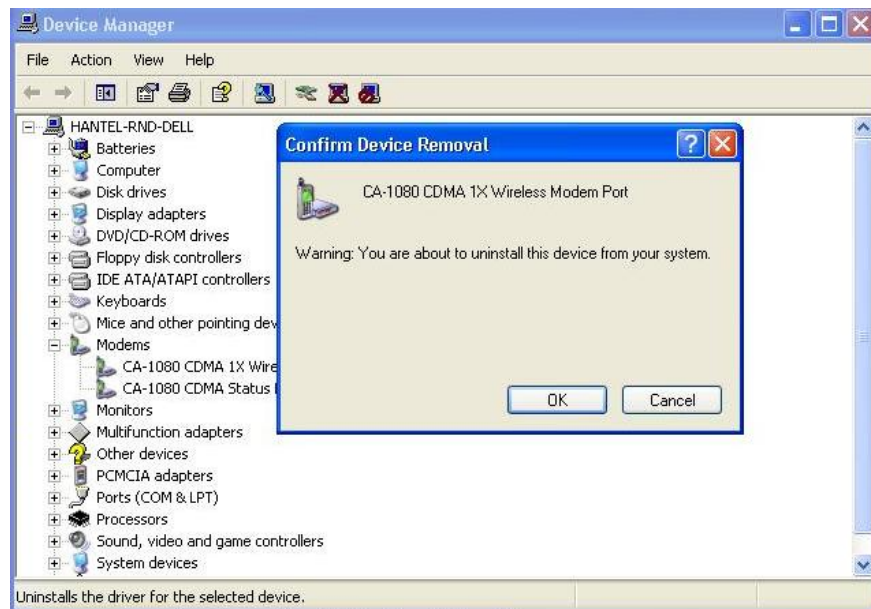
Device Manager

File Action View Help

HANTEL-RND-DELL
Batteries
Computer
Disk drives
Display adapters
DVD/CD-ROM drives
Floppy disk controllers
IDE ATA/ATAPI controllers
Keyboards
Mice and other pointing dev
Modems
CA-1080 CDMA 1X Wire
CA-1080 CDMA Status
Monitors
Multifunction adapters
Other devices
PCMCIA adapters
Ports (COM & LPT)
Processors
Sound, video and game controllers
System devices

Confirm Device Removal

CA-1080 CDMA 1X Wireless Modem Port

Warning: You are about to uninstall this device from your system.

OK Cancel

Uninstalls the driver for the selected device.